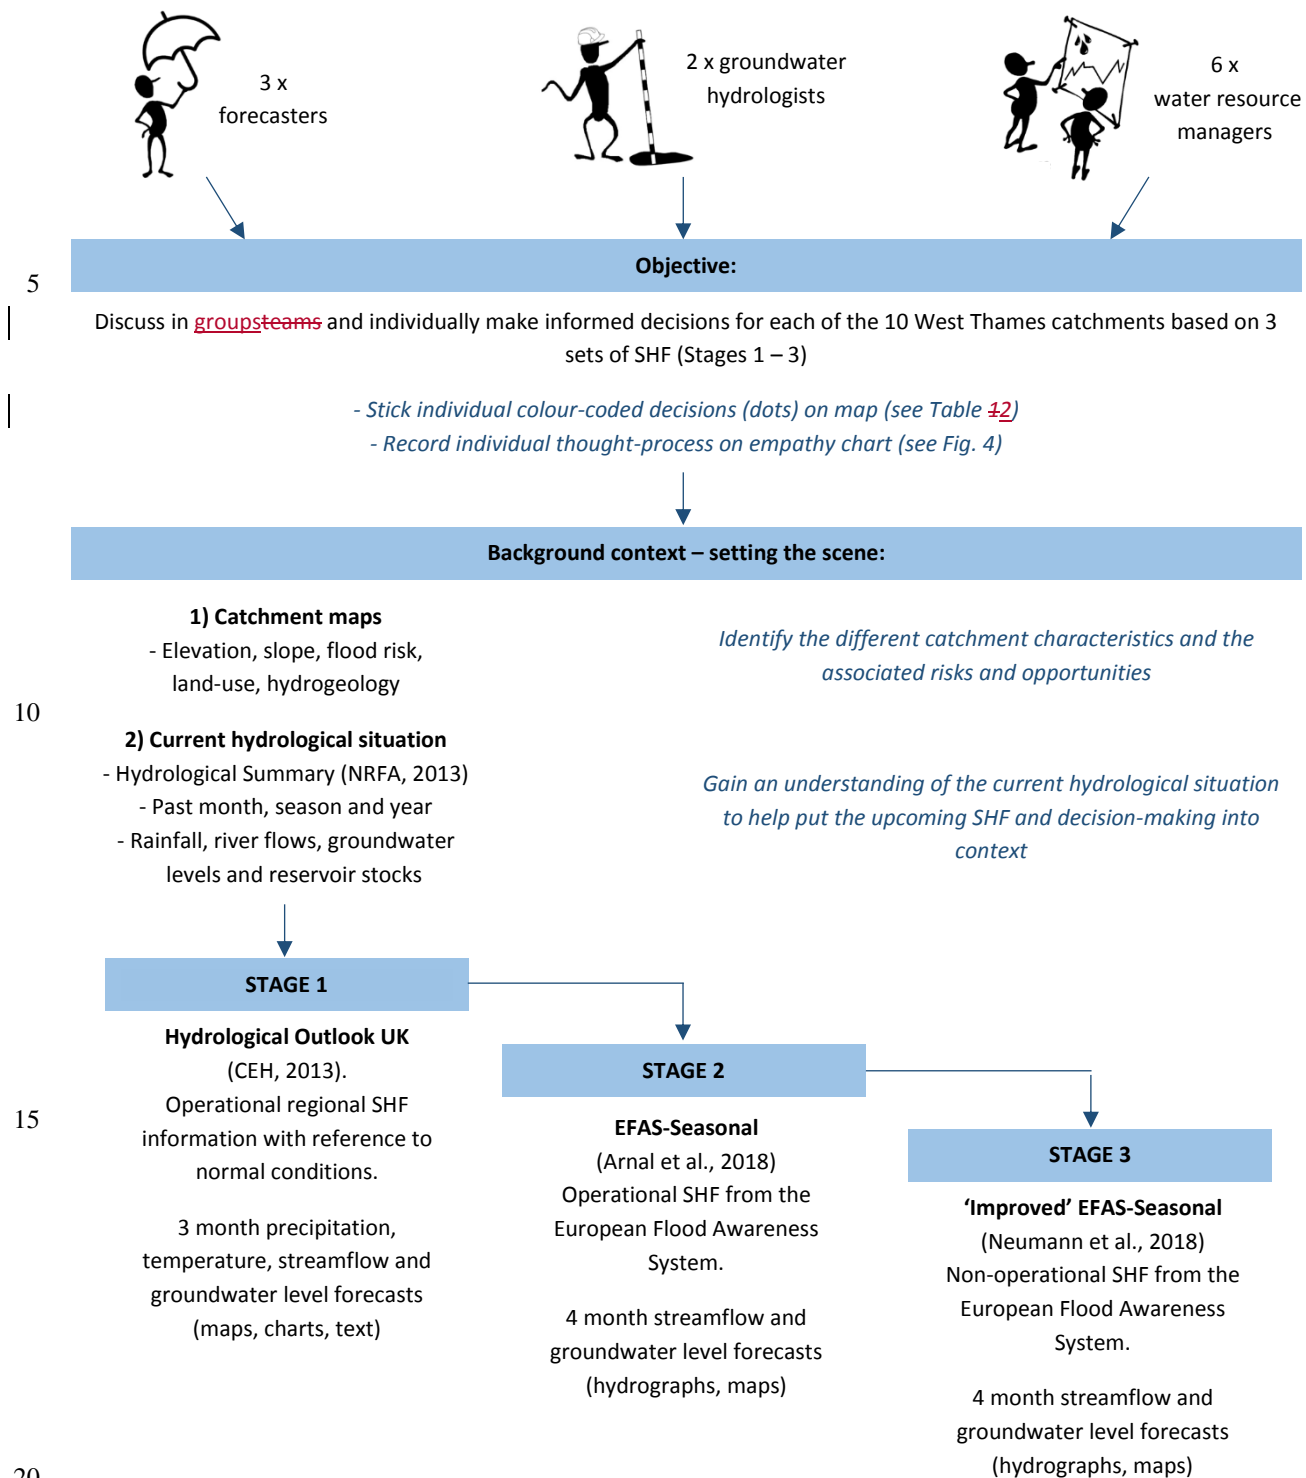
3 x
forecasters

2 x groundwater
hydrologists

6 x
water resource
managers

5

**Objective:**

Discuss in groupsteams and individually make informed decisions for each of the 10 West Thames catchments based on 3 sets of SHF (Stages 1 – 3)

- Stick individual colour-coded decisions (dots) on map (see Table 12)
- Record individual thought-process on empathy chart (see Fig. 4)

**Background context – setting the scene:**

**1) Catchment maps**
- Elevation, slope, flood risk, land-use, hydrogeology

Identify the different catchment characteristics and the associated risks and opportunities

10

**2) Current hydrological situation**
- Hydrological Summary (NRFA, 2013)
- Past month, season and year
- Rainfall, river flows, groundwater levels and reservoir stocks

Gain an understanding of the current hydrological situation to help put the upcoming SHF and decision-making into context

**STAGE 1**

**Hydrological Outlook UK**
(CEH, 2013).
Operational regional SHF information with reference to normal conditions.

15

3 month precipitation, temperature, streamflow and groundwater level forecasts (maps, charts, text)

**STAGE 2**

**EFAS-Seasonal**
(Arnal et al., 2018)
Operational SHF from the European Flood Awareness System.

4 month streamflow and groundwater level forecasts (hydrographs, maps)

**STAGE 3**

**'Improved' EFAS-Seasonal**
(Neumann et al., 2018)
Non-operational SHF from the European Flood Awareness System.

4 month streamflow and groundwater level forecasts (hydrographs, maps)

20